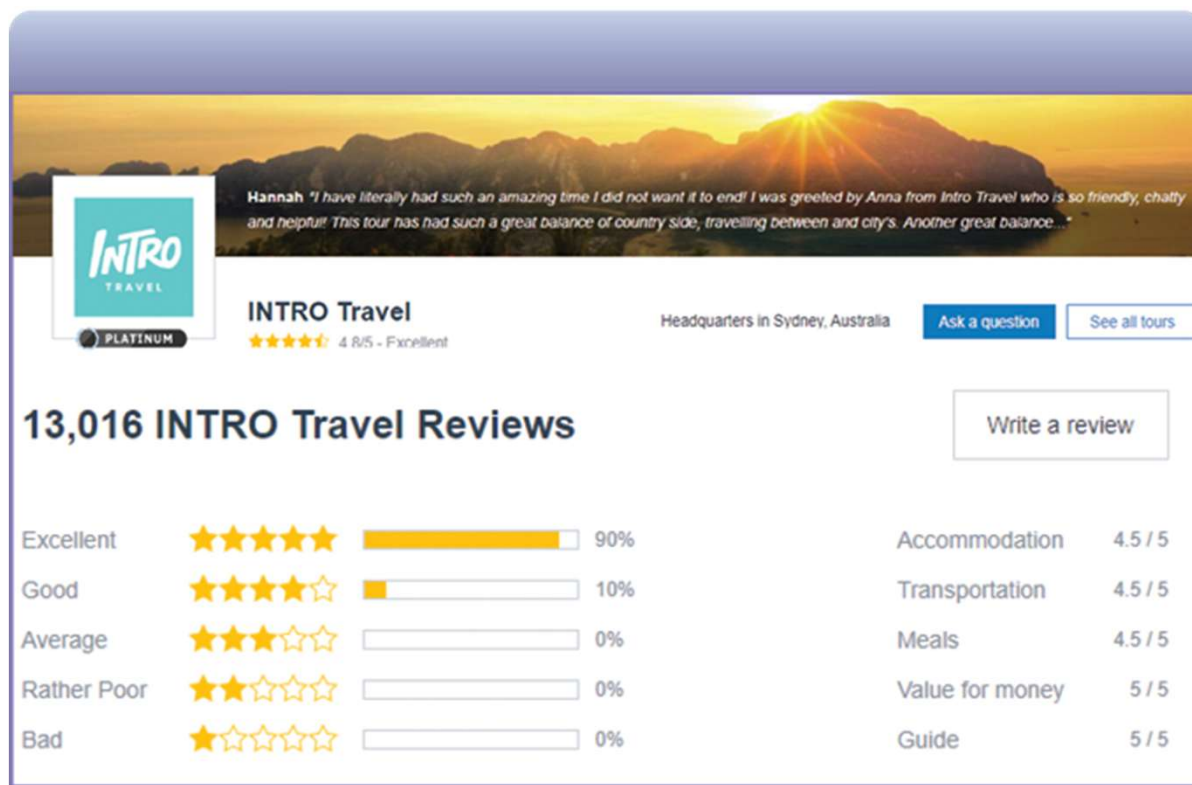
Hannah "I have literally had such an amazing time I did not want it to end! I was greeted by Anna from Intro Travel who is so friendly, chatty and helpful! This tour has had such a great balance of country side, travelling between and city's. Another great balance..."

INTRO TRAVEL

PLATINUM

INTRO Travel

4.8/5 - Excellent

Headquarters in Sydney, Australia

Ask a question

See all tours

13,016 INTRO Travel Reviews

Write a review

| | | |
|---|---|---|
| Excellent | | 90% |
| Good | | 10% |
| Average | | 0% |
| Rather Poor | | 0% |
| Bad | | 0% |

| | |
|---|---|
| Accommodation | 4.5 / 5 |
| Transportation | 4.5 / 5 |
| Meals | 4.5 / 5 |
| Value for money | 5 / 5 |
| Guide | 5 / 5 |